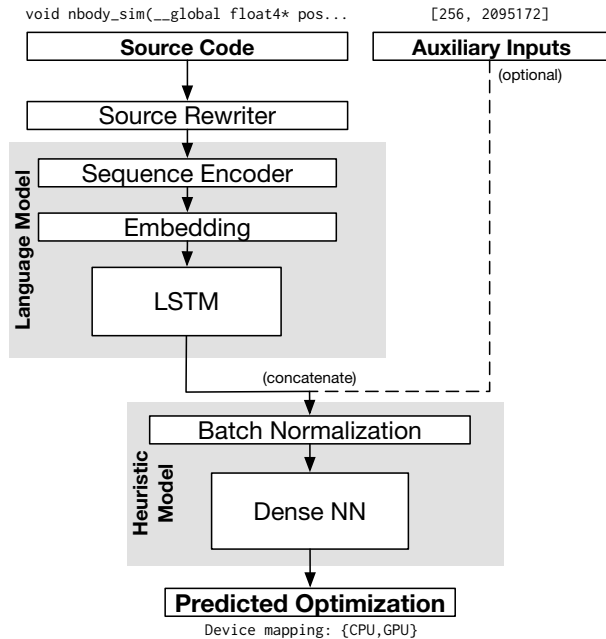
void nbody_sim(__global float4* pos...

[256, 2095172]

Source Code

Auxiliary Inputs

(optional)

Source Rewriter

Language Model

Sequence Encoder

Embedding

LSTM

(concatenate)

Heuristic Model

Batch Normalization

Dense NN

Predicted Optimization

Device mapping: {CPU,GPU}